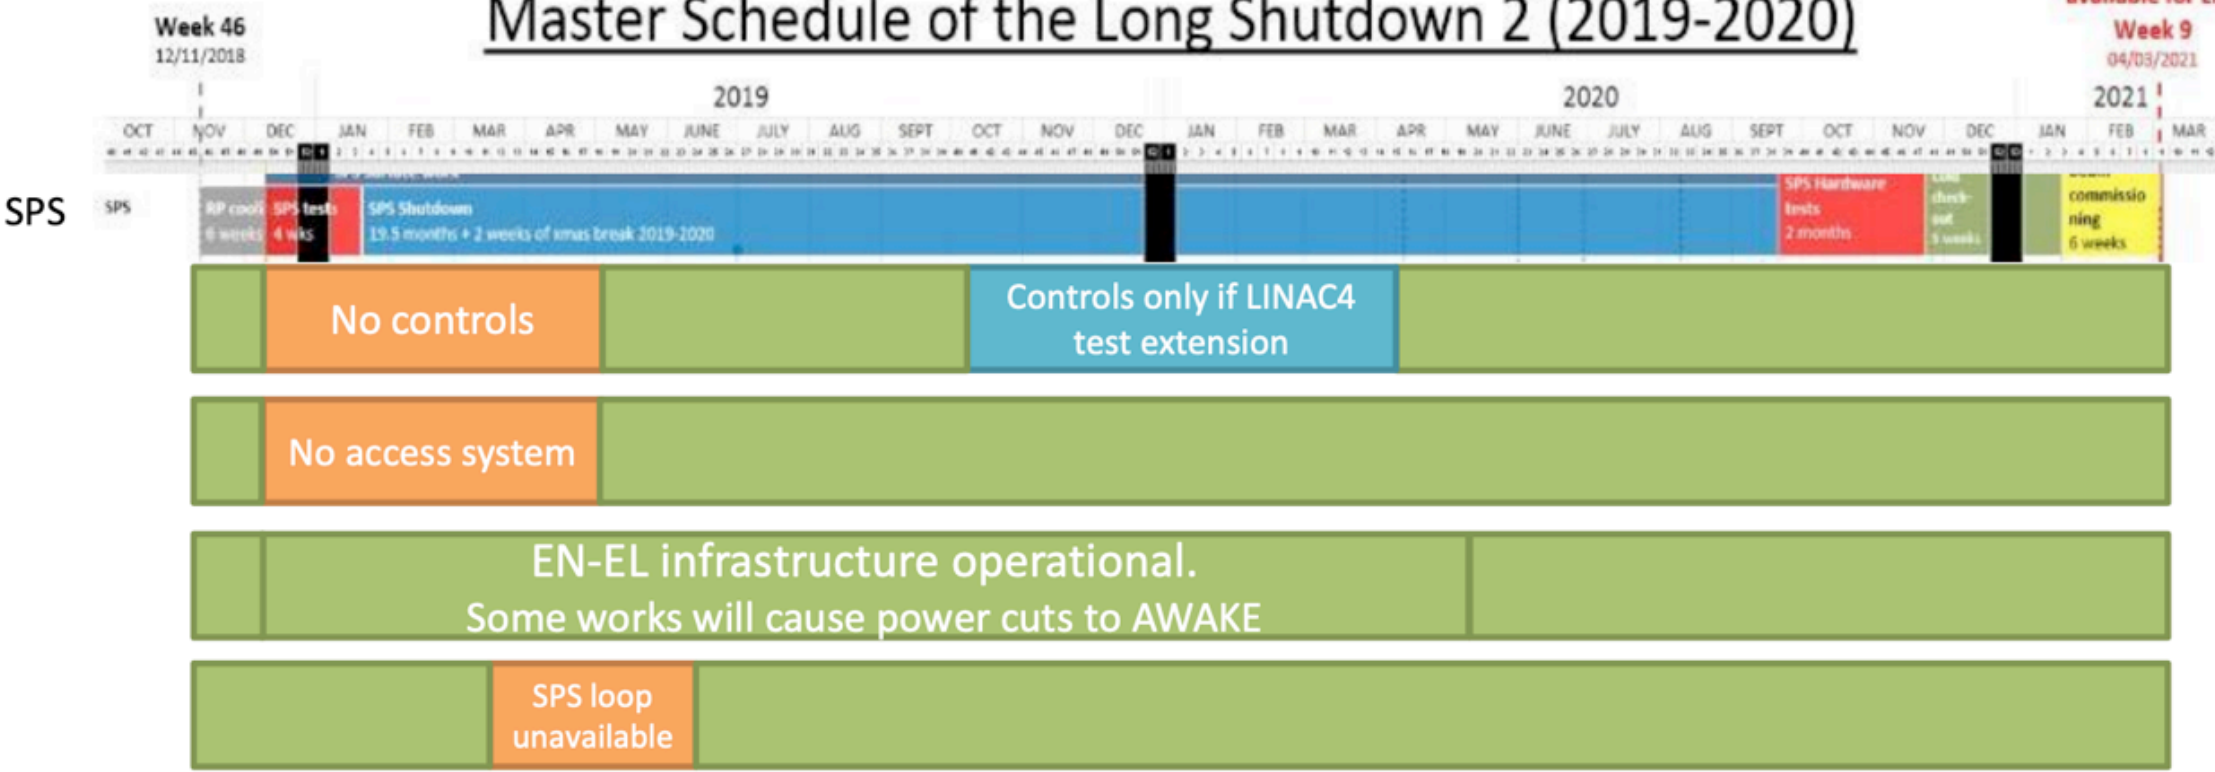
Week 46
12/11/2018

Master Schedule of the Long Shutdown 2 (2019-2020)

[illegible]
Week 9
04/03/2021

2019
2020
2021

OCT NOV DEC JAN FEB MAR APR MAY JUNE JULY AUG SEPT OCT NOV DEC JAN FEB MAR APR MAY JUNE JULY AUG SEPT OCT NOV DEC JAN FEB MAR

SPS

SPS

RP cool 6 weeks

SPS tests 4 wks

SPS Shutdown
19.5 months + 2 weeks of xmas break 2019-2020

SPS Hardware tests
2 months

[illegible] check-out 5 weeks

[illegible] commissioning
6 weeks

No controls

Controls only if LINAC4 test extension

No access system

EN-EL infrastructure operational.
Some works will cause power cuts to AWAKE

SPS loop unavailable